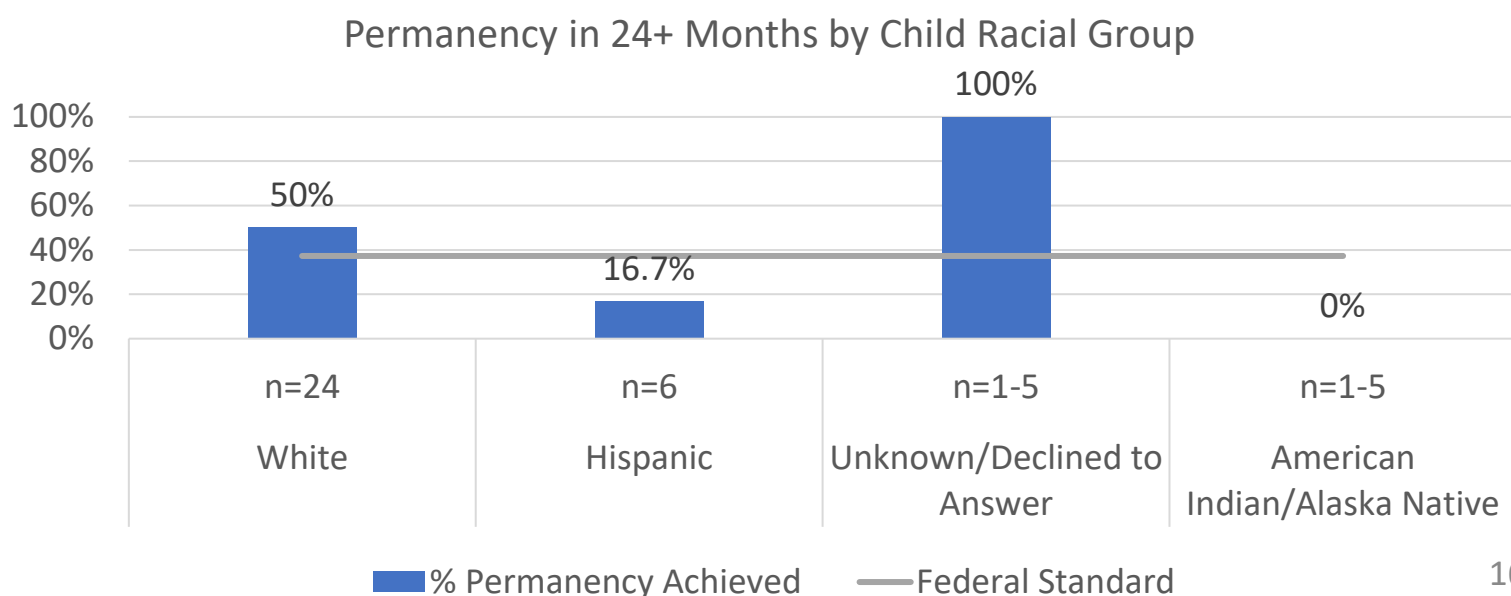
Permanency in 24+ Months by Child Racial Group

100%
80%
60%
40%
20%
0%

50%
16.7%
100%
0%

| n=24 | n=6 | n=1-5 | n=1-5 |
|---|---|---|---|
| White | Hispanic | Unknown/Declined to Answer | American Indian/Alaska Native |

% Permanency Achieved Federal Standard

1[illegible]